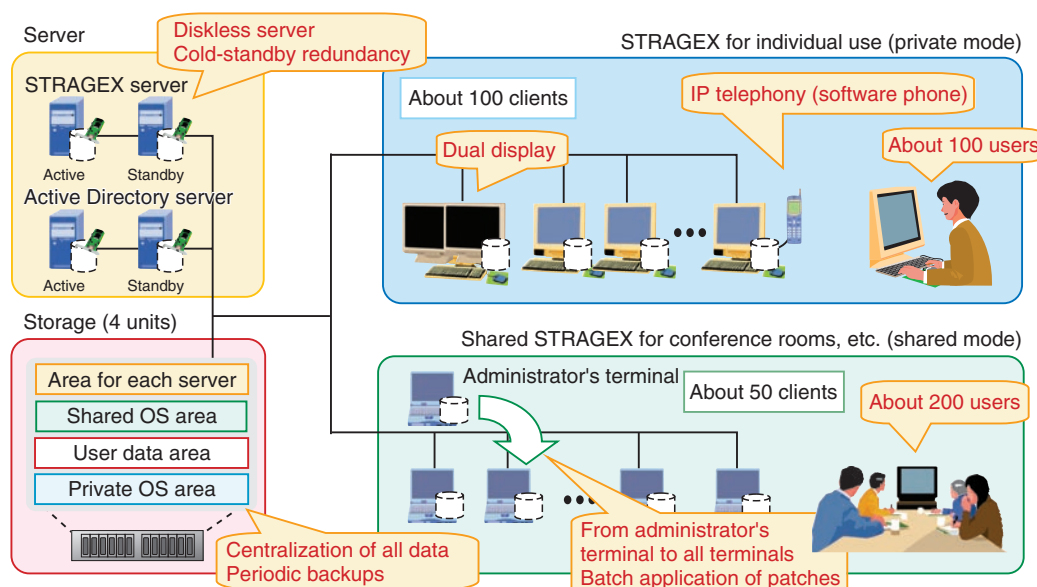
Server

Diskless server
Cold-standby redundancy

STRAGEX server

Active
Standby

Active Directory server

Active
Standby

Storage (4 units)

Area for each server
Shared OS area
User data area
Private OS area

Centralization of all data
Periodic backups

STRAGEX for individual use (private mode)

About 100 clients

IP telephony (software phone)

Dual display

About 100 users

Shared STRAGEX for conference rooms, etc. (shared mode)

Administrator's terminal

About 50 clients

About 200 users

From administrator's terminal to all terminals
Batch application of patches